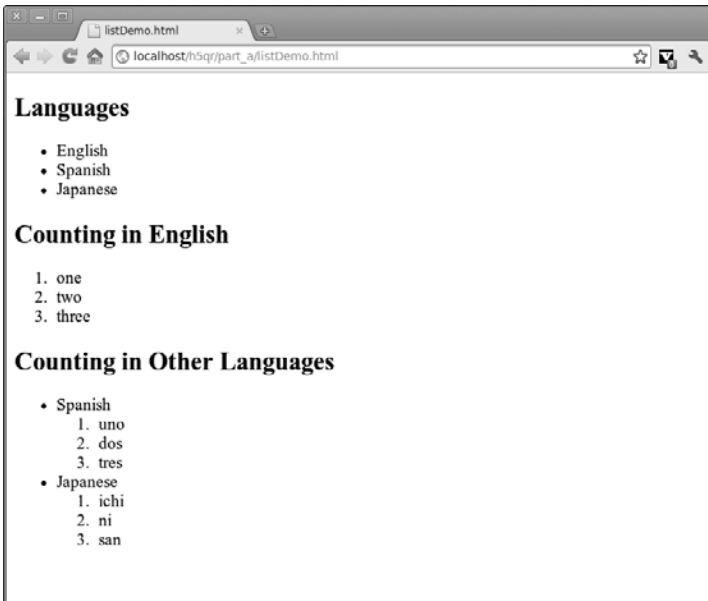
listDemo.html

localhost/h5qr/part_a/listDemo.html

Languages

- English
- Spanish
- Japanese

Counting in English

1. one
2. two
3. three

Counting in Other Languages

- Spanish
  1. uno
  2. dos
  3. tres
- Japanese
  1. ichi
  2. ni
  3. san